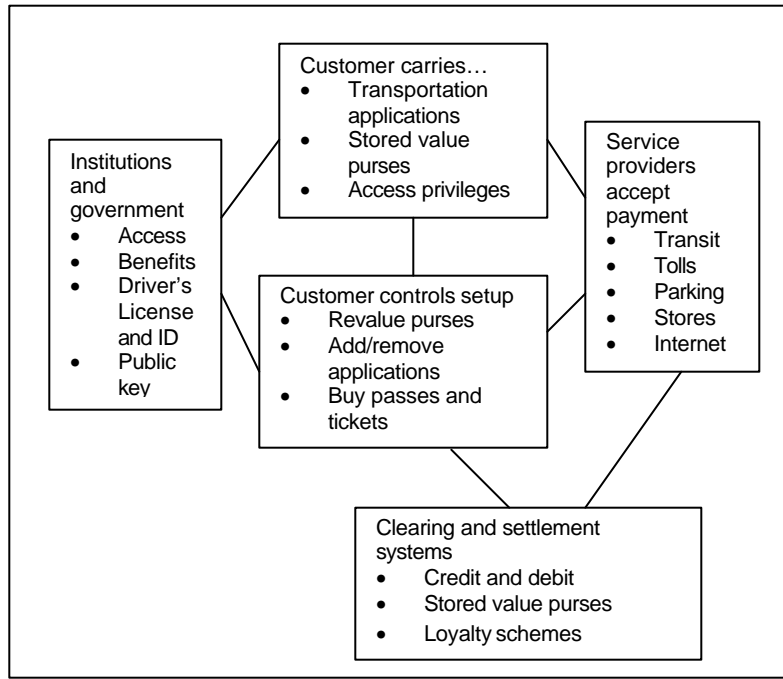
Customer carries…
- Transportation applications
- Stored value purses
- Access privileges

Institutions and government
- Access
- Benefits
- Driver's License and ID
- Public key

Service providers accept payment
- Transit
- Tolls
- Parking
- Stores
- Internet

Customer controls setup
- Revalue purses
- Add/remove applications
- Buy passes and tickets

Clearing and settlement systems
- Credit and debit
- Stored value purses
- Loyalty schemes